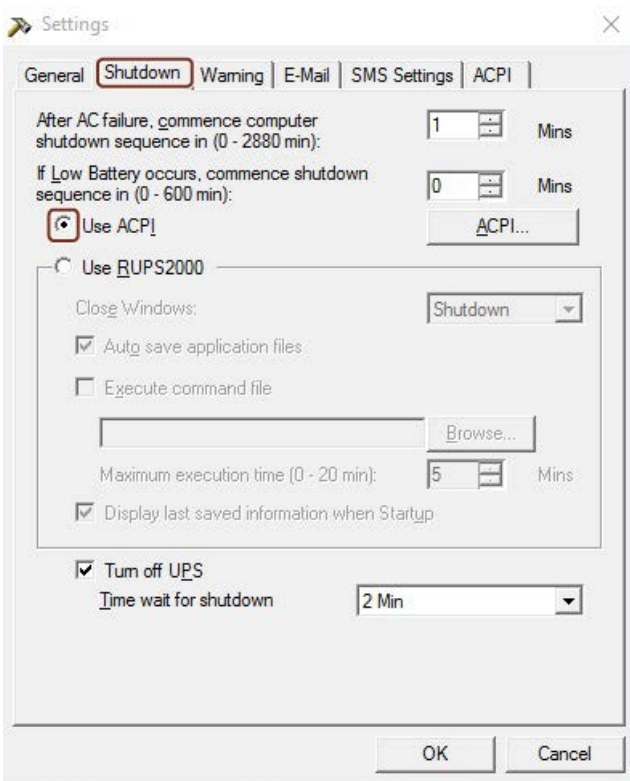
Settings

General | Shutdown | Warning | E-Mail | SMS Settings | ACPI

After AC failure, commence computer shutdown sequence in (0 - 2880 min): 1 Mins

If Low Battery occurs, commence shutdown sequence in (0 - 600 min): 0 Mins

Use ACPI

ACPI...

Use RUPS2000

Close Windows: Shutdown

Auto save application files

Execute command file

Browse...

Maximum execution time (0 - 20 min): 5 Mins

Display last saved information when Startup

Turn off UPS

Time wait for shutdown 2 Min

OK Cancel